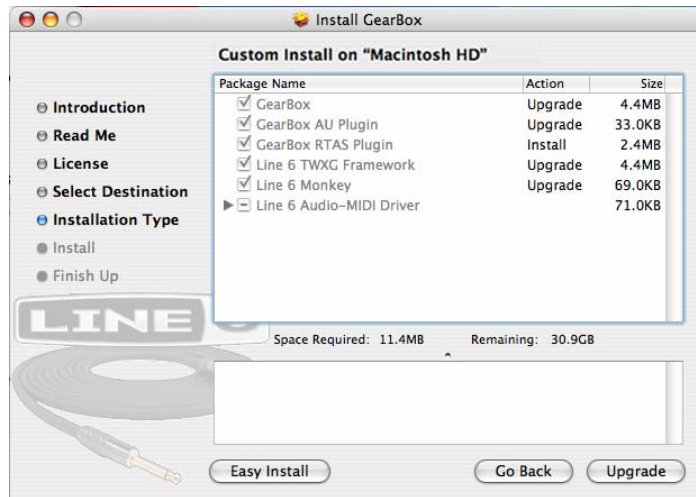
Install GearBox

Custom Install on "Macintosh HD"

| Package Name | Action | Size |
|---|---|---|
| GearBox | Upgrade | 4.4MB |
| GearBox AU Plugin | Upgrade | 33.0KB |
| GearBox RTAS Plugin | Install | 2.4MB |
| Line 6 TWXG Framework | Upgrade | 4.4MB |
| Line 6 Monkey | Upgrade | 69.0KB |
| Line 6 Audio-MIDI Driver | | 71.0KB |

Introduction
Read Me
License
Select Destination
Installation Type
Install
Finish Up

LINE

Space Required: 11.4MB Remaining: 30.9GB

Easy Install
Go Back
Upgrade